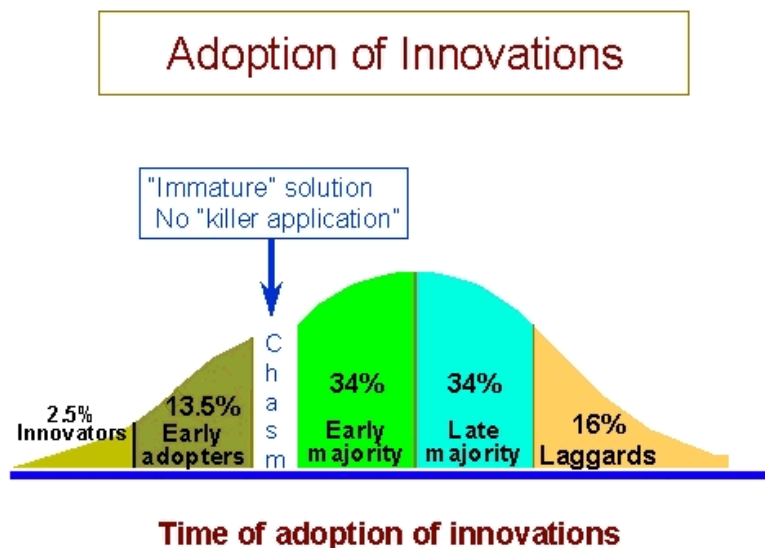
Adoption of Innovations

"Immature" solution
No "killer application"

2.5%
Innovators

13.5%
Early
adopters

C
h
a
s
m

34%
Early
majority

34%
Late
majority

16%
Laggards

Time of adoption of innovations